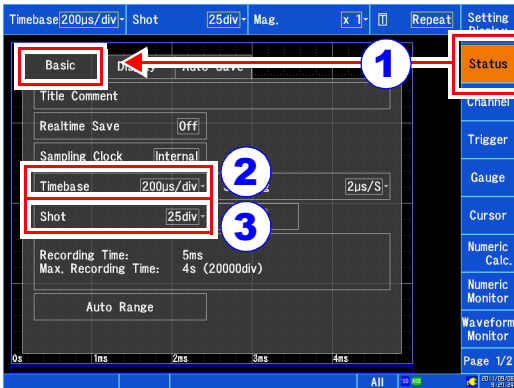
Timebase 200μs/div Shot 25div Mag. x 1 Repeat Setting Display

Basic Display Auto Save

Title Comment

Realtime Save Off

Sampling Clock Internal

Timebase 200μs/div

2μs/S

Shot 25div

Recording Time: 5ms
Max. Recording Time: 4s (20000div)

Auto Range

0s 1ms 2ms 3ms 4ms

All

1 2 3

Status
Channel
Trigger
Gauge
Cursor
Numeric Calc.
Numeric Monitor
Waveform Monitor
Page 1/2